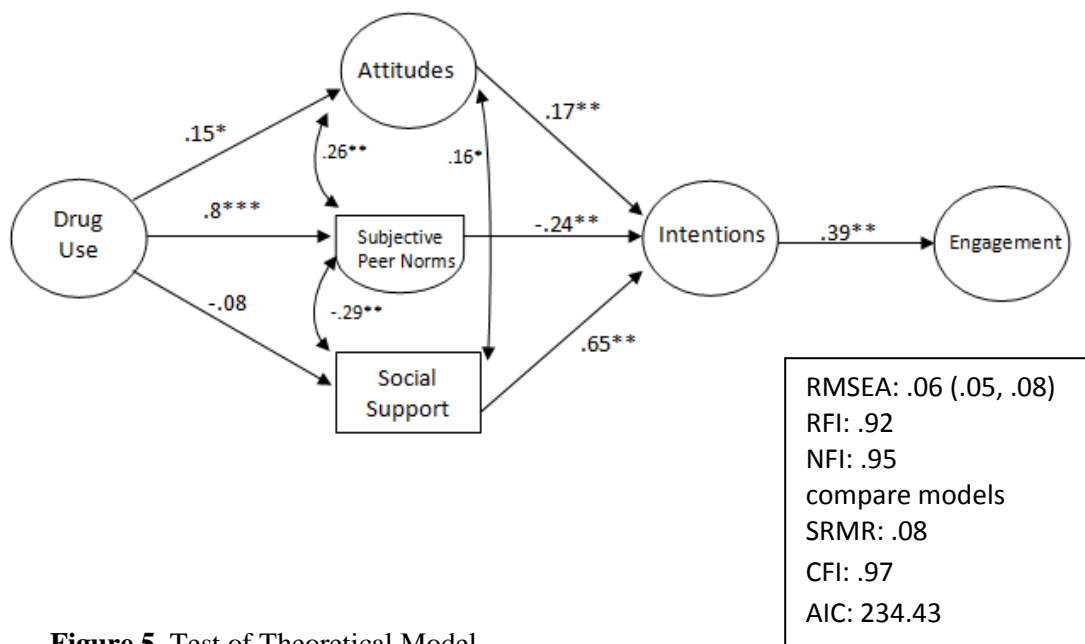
Attitudes

.15*

.26**

.16*

.17**

Drug Use

.8***

Subjective Peer Norms

-.24**

Intentions

.39**

Engagement

-.08

-.29**

.65**

Social Support

RMSEA: .06 (.05, .08)
RFI: .92
NFI: .95
compare models
SRMR: .08
CFI: .97
AIC: 234.43

**Figure 5.** Test of Theoretical Model